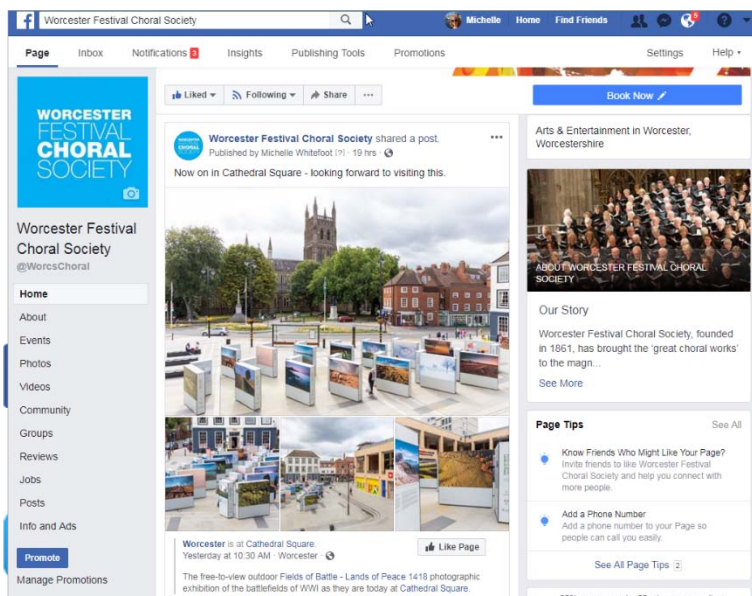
Worcester Festival Choral Society

Michelle Home Find Friends

Page Inbox Notifications 3 Insights Publishing Tools Promotions Settings Help

WORCESTER FESTIVAL CHORAL SOCIETY

Worcester Festival Choral Society
@WorcsChoral

Home
About
Events
Photos
Videos
Community
Groups
Reviews
Jobs
Posts
Info and Ads

Promote
Manage Promotions

Liked Following Share ···

Worcester Festival Choral Society shared a post.
Published by Michelle Whitefoot [?] · 19 hrs ·

Now on in Cathedral Square - looking forward to visiting this.

Worcester is at Cathedral Square.
Yesterday at 10:30 AM · Worcester ·

Like Page

The free-to-view outdoor Fields of Battle - Lands of Peace 1418 photographic exhibition of the battlefields of WWI as they are today at Cathedral Square.

Book Now

Arts & Entertainment in Worcester, Worcestershire

ABOUT WORCESTER FESTIVAL CHORAL SOCIETY

Our Story

Worcester Festival Choral Society, founded in 1861, has brought the 'great choral works' to the magn...

See More

Page Tips See All

Know Friends Who Might Like Your Page?
Invite friends to like Worcester Festival Choral Society and help you connect with more people.

Add a Phone Number
Add a phone number to your Page so people can call you easily.

See All Page Tips 2